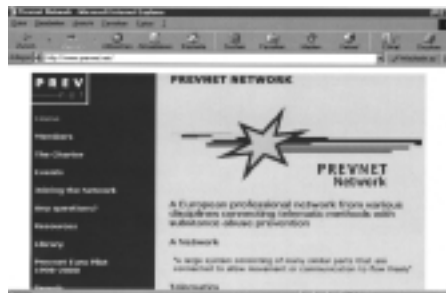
PREV NET

PREVNET NETWORK

Home

Members

The Charter

Events

Joining the Network

Any questions?

Resources

Library

Prevnet Euro Plan 1998-2000

PREVNET Network

A European professional network from various disciplines connecting telematic methods with substance abuse prevention

A Network

"a large system consisting of many similar parts that are connected to allow movement or communication to flow freely"

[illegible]